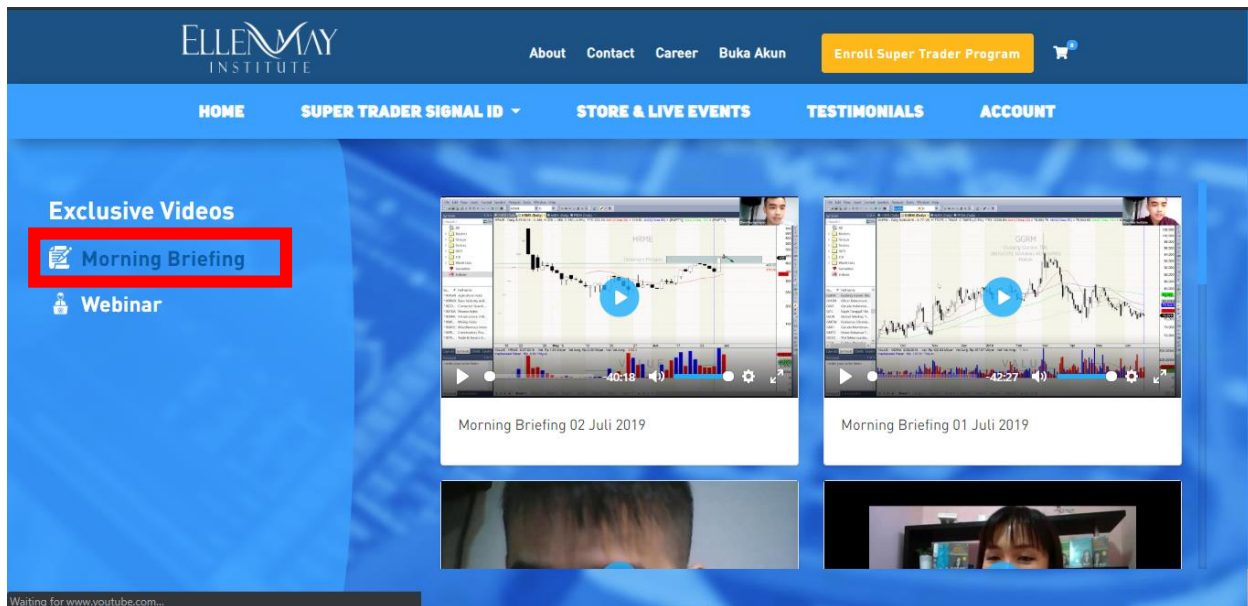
ELLEN MAY INSTITUTE

About Contact Career Buka Akun

Enroll Super Trader Program

HOME SUPER TRADER SIGNAL ID STORE & LIVE EVENTS TESTIMONIALS ACCOUNT

Exclusive Videos

Morning Briefing

Webinar

HRMS

40:18

Morning Briefing 02 Juli 2019

GGRM

42:27

Morning Briefing 01 Juli 2019

Waiting for www.youtube.com...